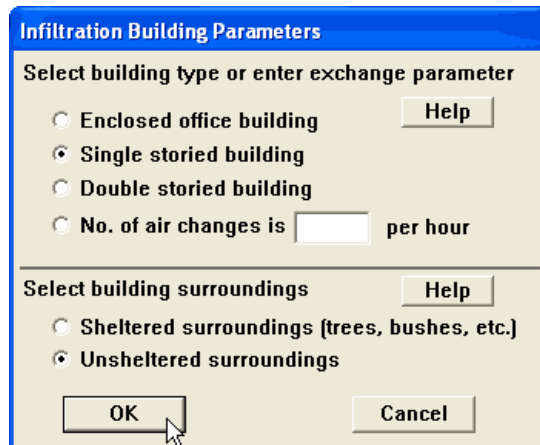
Infiltration Building Parameters

Select building type or enter exchange parameter

Help

Enclosed office building

Single storied building

Double storied building

No. of air changes is per hour

Select building surroundings

Help

Sheltered surroundings (trees, bushes, etc.)

Unsheltered surroundings

OK

Cancel